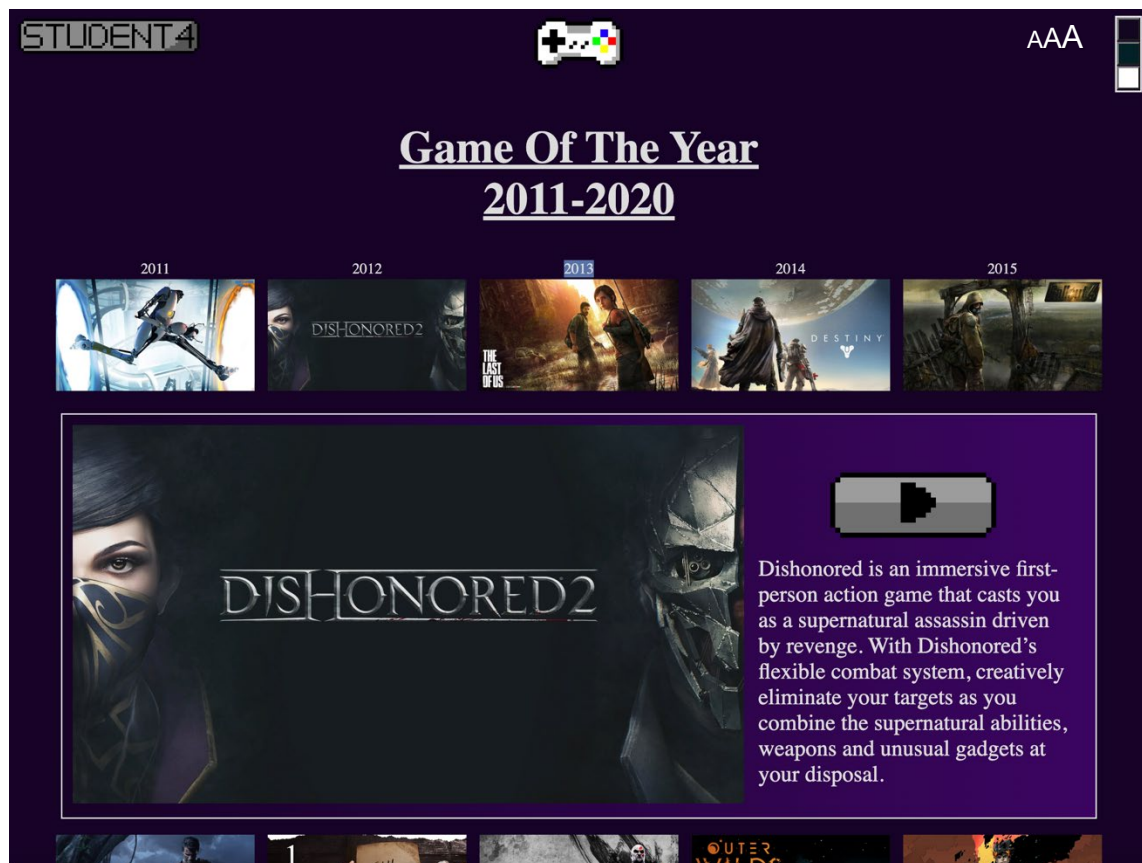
STUDENT4

AAA

Game Of The Year
2011-2020

2011
2012
DISHONORED2
2013
THE LAST OF US
2014
DESTINY
2015

DISHONORED2

Dishonored is an immersive first-person action game that casts you as a supernatural assassin driven by revenge. With Dishonored's flexible combat system, creatively eliminate your targets as you combine the supernatural abilities, weapons and unusual gadgets at your disposal.

OUTER WILDS